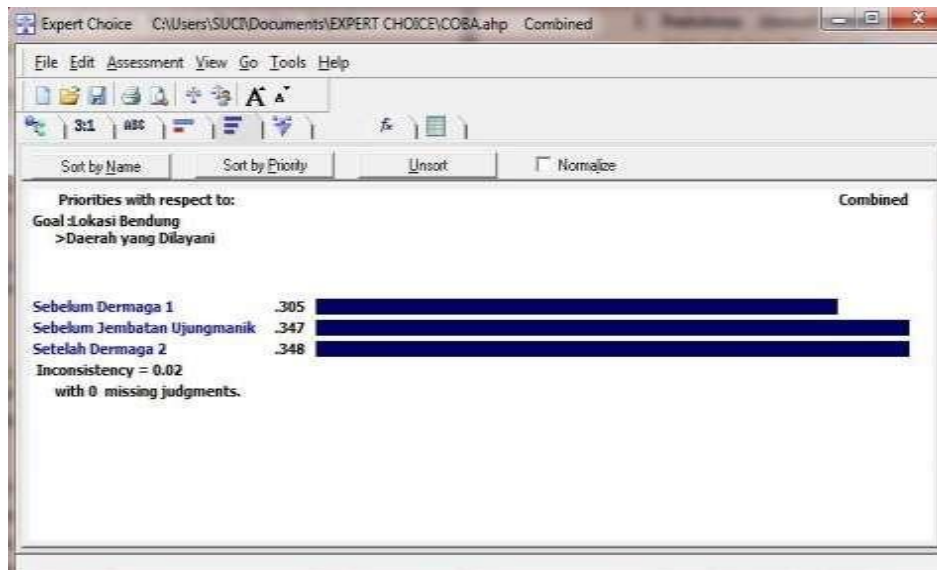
Expert Choice C:\Users\SUCI\Documents\EXPERT CHOICE\COBA.ahp Combined

File Edit Assessment View Go Tools Help

3:1 ABC

Sort by Name Sort by Priority Unsort Normalize

Priorities with respect to:
Goal :Lokasi Bendung
>Daerah yang Dilayani

Combined

Sebelum Dermaga 1 .305
Sebelum Jembatan Ujungmanik .347
Setelah Dermaga 2 .348
Inconsistency = 0.02
with 0 missing judgments.